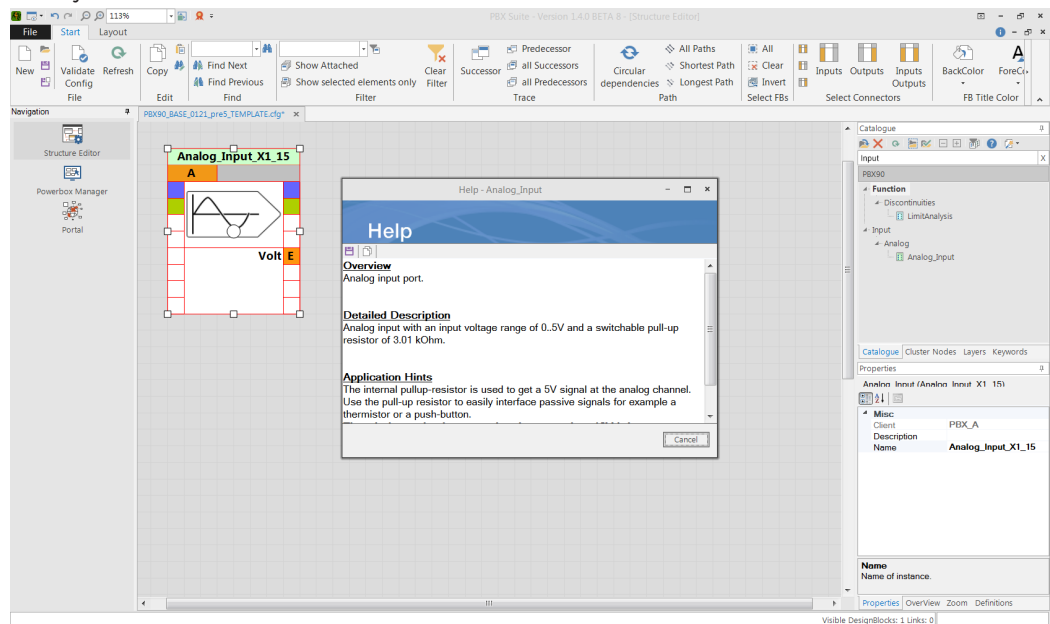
113%

PBX Suite - Version 1.4.0 BETA 8 - [Structure Editor]

File Start Layout

New Validate Config Refresh Copy Find Next Find Previous Show Attached Show selected elements only Clear Filter Successor Predecessor all Successors all Predecessors Circular dependencies All Paths Shortest Path Longest Path All Clear Invert Inputs Outputs Inputs Outputs BackColor ForeC

File Edit Find Filter Trace Path Select FBs Select Connectors FB Title Color

Navigation

Structure Editor

Powerbox Manager

Portal

PBX90_BASE_0121_pre5_TEMPLATE.cfg* ×

Analog_Input_X1_15

A

Volt E

Help - Analog_Input

Help

Overview
Analog input port.

Detailed Description
Analog input with an input voltage range of 0..5V and a switchable pull-up resistor of 3.01 kOhm.

Application Hints
The internal pullup-resistor is used to get a 5V signal at the analog channel. Use the pull-up resistor to easily interface passive signals for example a thermistor or a push-button.

Cancel

Catalogue

Input

PBX90

Function
Discontinuities
LimitAnalysis
Input
Analog
Analog_Input

Catalogue Cluster Nodes Layers Keywords

Properties

Analog_Input (Analog_Input_X1_15)

Misc
Client PBX_A
Description
Name Analog_Input_X1_15

Name
Name of instance.

Properties OverView Zoom Definitions

Visible DesignBlocks: 1 Links: 0